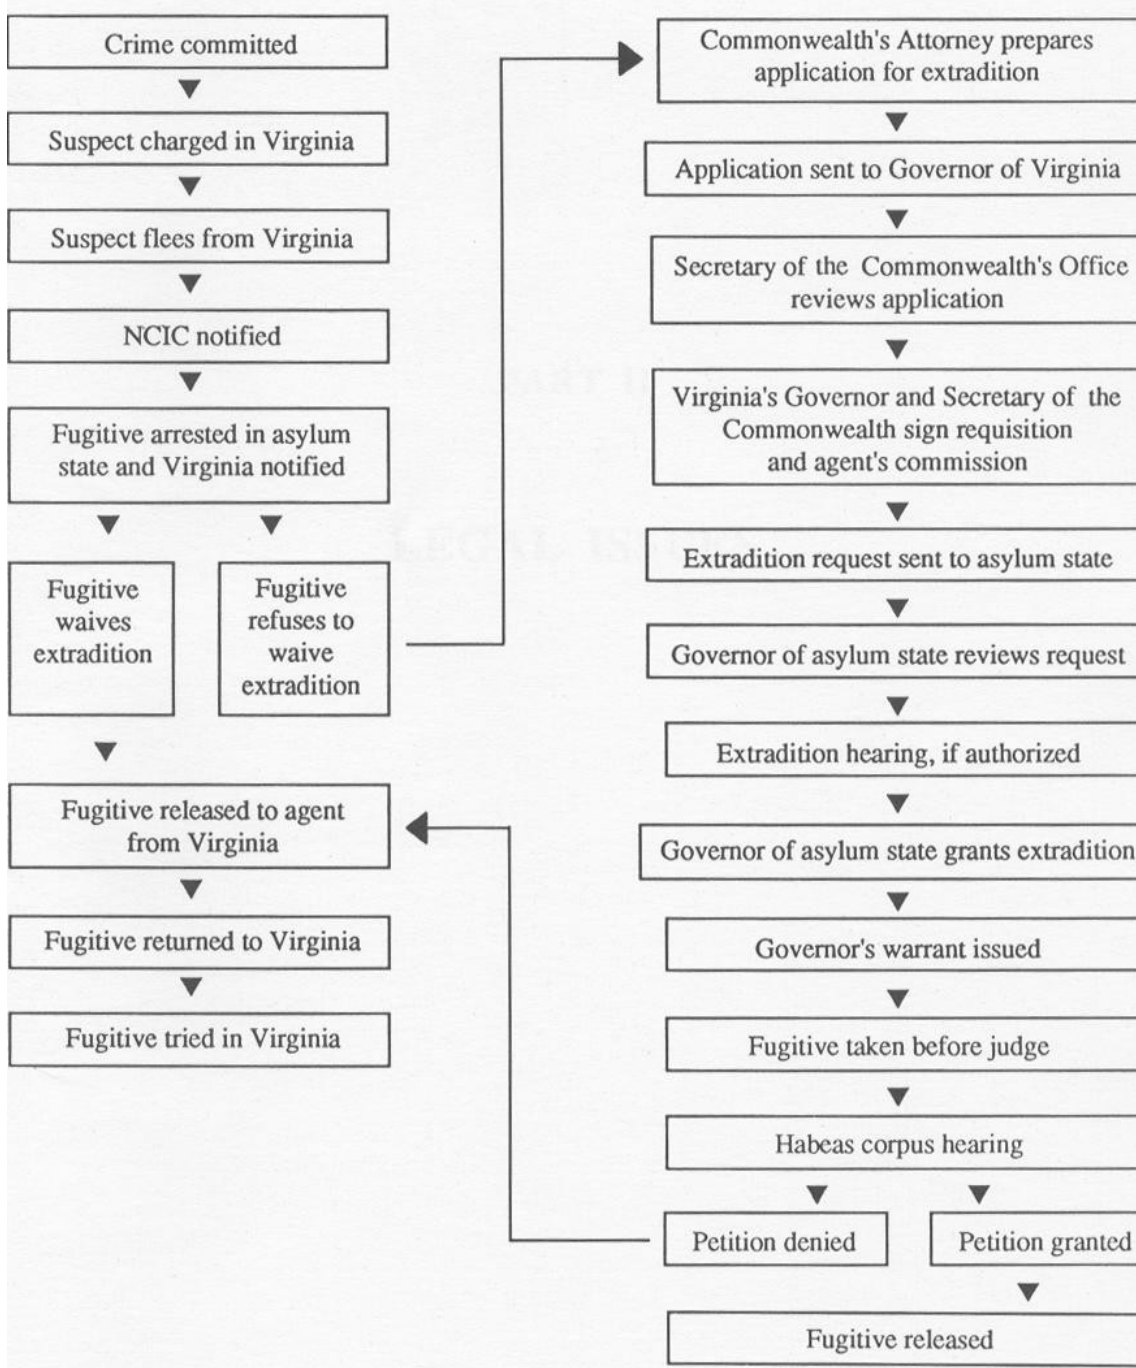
Crime committed

Suspect charged in Virginia

Suspect flees from Virginia

NCIC notified

Fugitive arrested in asylum state and Virginia notified

Fugitive waives extradition

Fugitive refuses to waive extradition

Fugitive released to agent from Virginia

Fugitive returned to Virginia

Fugitive tried in Virginia

Commonwealth's Attorney prepares application for extradition

Application sent to Governor of Virginia

Secretary of the Commonwealth's Office reviews application

Virginia's Governor and Secretary of the Commonwealth sign requisition and agent's commission

Extradition request sent to asylum state

Governor of asylum state reviews request

Extradition hearing, if authorized

Governor of asylum state grants extradition

Governor's warrant issued

Fugitive taken before judge

Habeas corpus hearing

Petition denied

Petition granted

Fugitive released